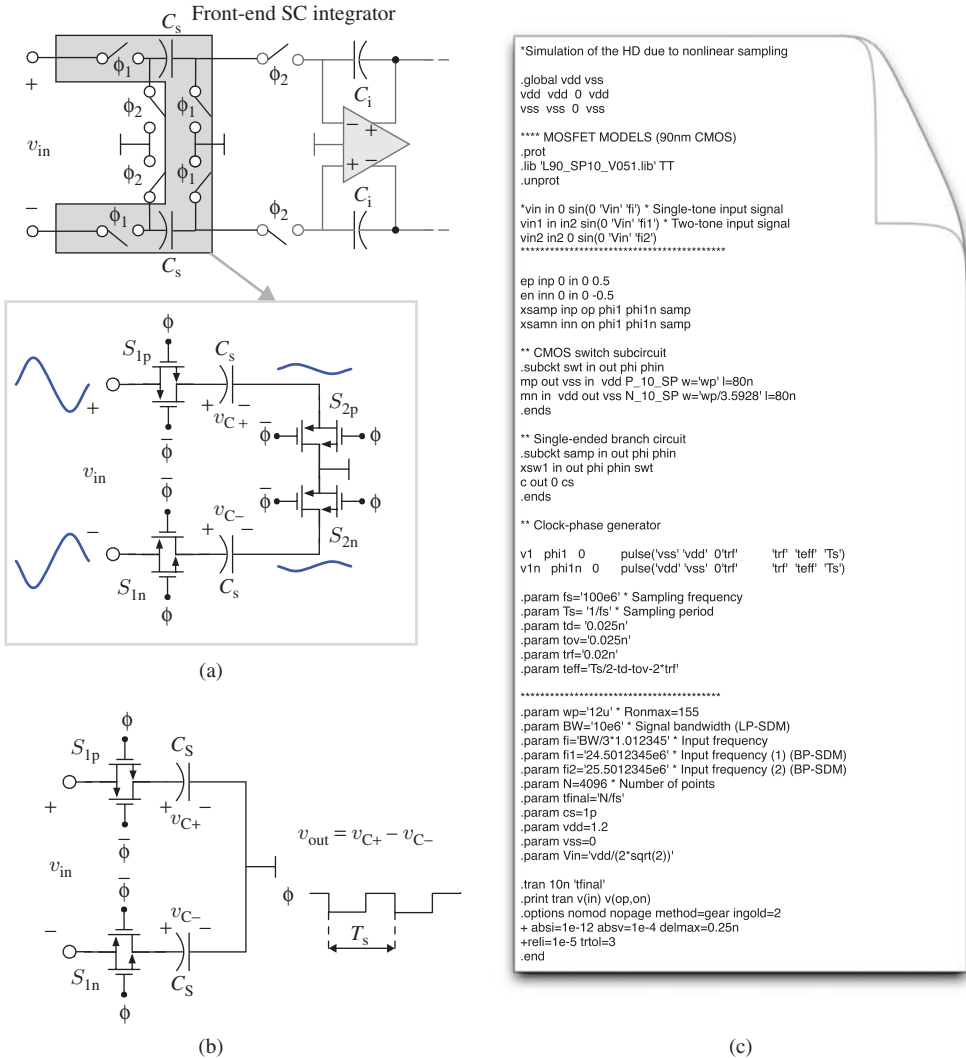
$C_s$ Front-end SC integrator

+

$\phi_1$

$\phi_2$

$\phi_1$

$\phi_2$

$C_i$

$v_{in}$

$\phi_2$

$\phi_1$

−

$\phi_1$

$\phi_2$

$C_i$

$C_s$

$\phi$

$S_{1p}$

$C_s$

+

+ $v_{C+}$ −

$S_{2p}$

$\bar{\phi}$

$\phi$

$\bar{\phi}$

$v_{in}$

$\bar{\phi}$

$\bar{\phi}$

$\phi$

$v_{C-}$

−

+ −

$S_{2n}$

$S_{1n}$

$C_s$

$\phi$

(a)

$\phi$

$S_{1p}$

$C_S$

+

+ $v_{C+}$ −

$\bar{\phi}$

$v_{out} = v_{C+} - v_{C-}$

$v_{in}$

$\phi$

$\bar{\phi}$

$v_{C-}$

−

+ −

$T_s$

$S_{1n}$

$C_S$

$\phi$

(b)

*Simulation of the HD due to nonlinear sampling

.global vdd vss
vdd vdd 0 vdd
vss vss 0 vss

**** MOSFET MODELS (90nm CMOS)
.prot
.lib 'L90_SP10_V051.lib' TT
.unprot

*vin in 0 sin(0 'Vin' 'fi') * Single-tone input signal
vin1 in in2 sin(0 'Vin' 'fi1') * Two-tone input signal
vin2 in2 0 sin(0 'Vin' 'fi2')
*****************************************

ep inp 0 in 0 0.5
en inn 0 in 0 -0.5
xsamp inp op phi1 phi1n samp
xsamn inn on phi1 phi1n samp

** CMOS switch subcircuit
.subckt swt in out phi phin
mp out vss in vdd P_10_SP w='wp' l=80n
mn in vdd out vss N_10_SP w='wp/3.5928' l=80n
.ends

** Single-ended branch circuit
.subckt samp in out phi phin
xsw1 in out phi phin swt
c out 0 cs
.ends

** Clock-phase generator

v1 phi1 0 pulse('vss' 'vdd' 0'trf' 'trf' 'trf' 'teff' 'Ts')
v1n phi1n 0 pulse('vdd' 'vss' 0'trf' 'trf' 'trf' 'teff' 'Ts')

.param fs='100e6' * Sampling frequency
.param Ts= '1/fs' * Sampling period
.param td= '0.025n'
.param tov='0.025n'
.param trf='0.02n'
.param teff='Ts/2-td-tov-2*trf'

*****************************************

.param wp='12u' * Ronmax=155
.param BW='10e6' * Signal bandwidth (LP-SDM)
.param fi='BW/3*1.012345' * Input frequency
.param fi1='24.5012345e6' * Input frequency (1) (BP-SDM)
.param fi2='25.5012345e6' * Input frequency (2) (BP-SDM)
.param N=4096 * Number of points
.param tfinal='N/fs'
.param cs=1p
.param vdd=1.2
.param vss=0
.Param Vin='vdd/(2*sqrt(2))'

.tran 10n 'tfinal'
.print tran v(in) v(op,on)
.options nomod nopage method=gear ingold=2
+ absi=1e-12 absv=1e-4 delmax=0.25n
+reli=1e-5 trtol=3
.end

(c)